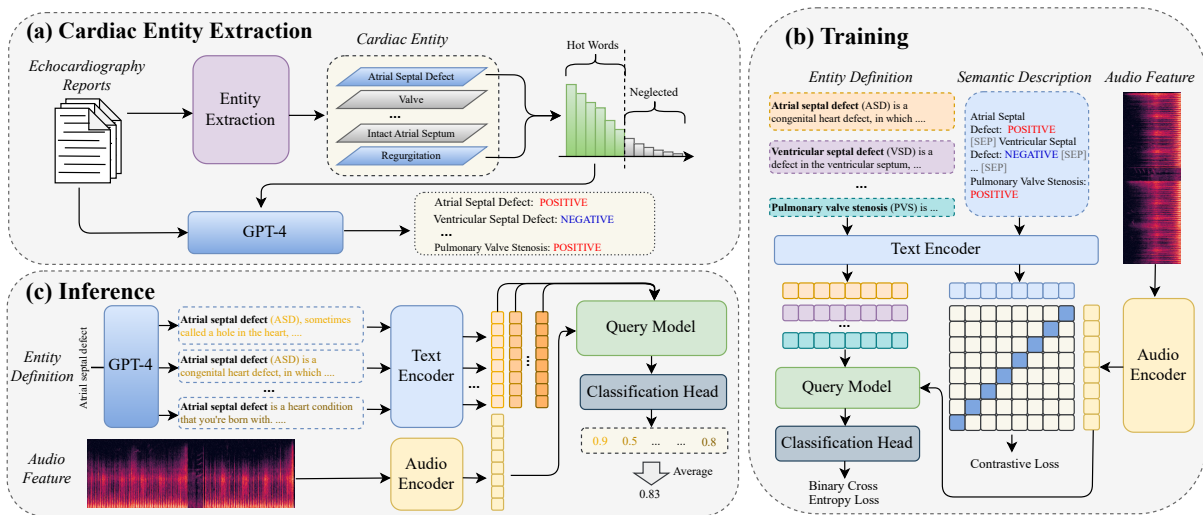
(a) Cardiac Entity Extraction

Echocardiography Reports

Entity Extraction

Cardiac Entity

Atrial Septal Defect

Valve

...

Intact Atrial Septum

Regurgitation

Hot Words

Neglected

GPT-4

Atrial Septal Defect: POSITIVE
Ventricular Septal Defect: NEGATIVE
...
Pulmonary Valve Stenosis: POSITIVE

(b) Training

Entity Definition

Semantic Description

Audio Feature

Atrial septal defect (ASD) is a congenital heart defect, in which ....

Ventricular septal defect (VSD) is a defect in the ventricular septum, ...

...

Pulmonary valve stenosis (PVS) is ...

Atrial Septal Defect: POSITIVE [SEP] Ventricular Septal Defect: NEGATIVE [SEP] ... [SEP] Pulmonary Valve Stenosis: POSITIVE

Text Encoder

...

Query Model

Classification Head

Binary Cross Entropy Loss

Contrastive Loss

Audio Encoder

(c) Inference

Entity Definition

Atrial septal defect

GPT-4

Atrial septal defect (ASD), sometimes called a hole in the heart, ....

Atrial septal defect (ASD) is a congenital heart defect, in which ....

...

Atrial septal defect is a heart condition that you're born with. ....

Text Encoder

...

Query Model

Classification Head

0.9 0.5 ... ... 0.8

Average

0.83

Audio Feature

Audio Encoder